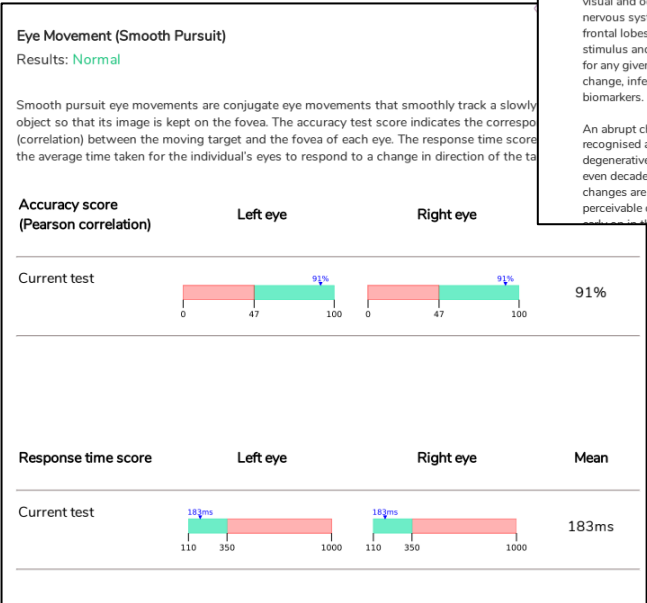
Eye Movement (Smooth Pursuit)
Results: Normal

Smooth pursuit eye movements are conjugate eye movements that smoothly track a slowly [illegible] object so that its image is kept on the fovea. The accuracy test score indicates the correspo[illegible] (correlation) between the moving target and the fovea of each eye. The response time score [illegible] the average time taken for the individual's eyes to respond to a change in direction of the ta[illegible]

visual and o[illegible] nervous syst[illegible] frontal lobes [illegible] stimulus and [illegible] for any give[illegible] change, infe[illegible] biomarkers.

An abrupt c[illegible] recognised a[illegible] degenerative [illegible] even decade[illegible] changes are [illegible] perceivable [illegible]

| Accuracy score (Pearson correlation) | Left eye | Right eye | |
|---|---|---|---|
| Current test | 91% 0 47 100 | 91% 0 47 100 | 91% |

| Response time score | Left eye | Right eye | Mean |
|---|---|---|---|
| Current test | 183ms 110 350 1000 | 183ms 110 350 1000 | 183ms |